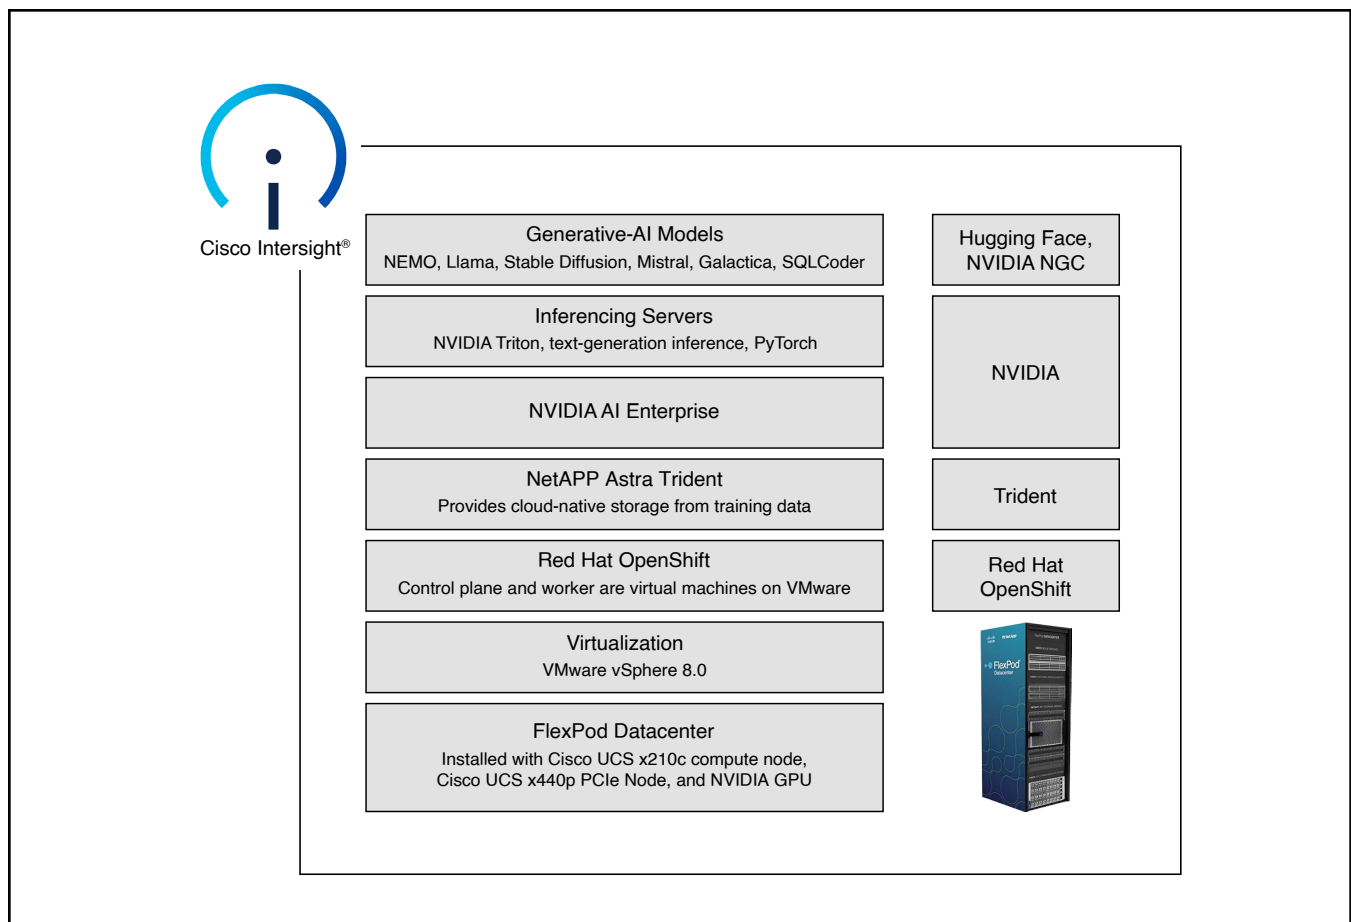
Cisco Intersight®

Generative-AI Models
NEMO, Llama, Stable Diffusion, Mistral, Galactica, SQLCoder

Inferencing Servers
NVIDIA Triton, text-generation inference, PyTorch

NVIDIA AI Enterprise

NetAPP Astra Trident
Provides cloud-native storage from training data

Red Hat OpenShift
Control plane and worker are virtual machines on VMware

Virtualization
VMware vSphere 8.0

FlexPod Datacenter
Installed with Cisco UCS x210c compute node, Cisco UCS x440p PCIe Node, and NVIDIA GPU

Hugging Face, NVIDIA NGC

NVIDIA

Trident

Red Hat OpenShift

FlexPod Datacenter